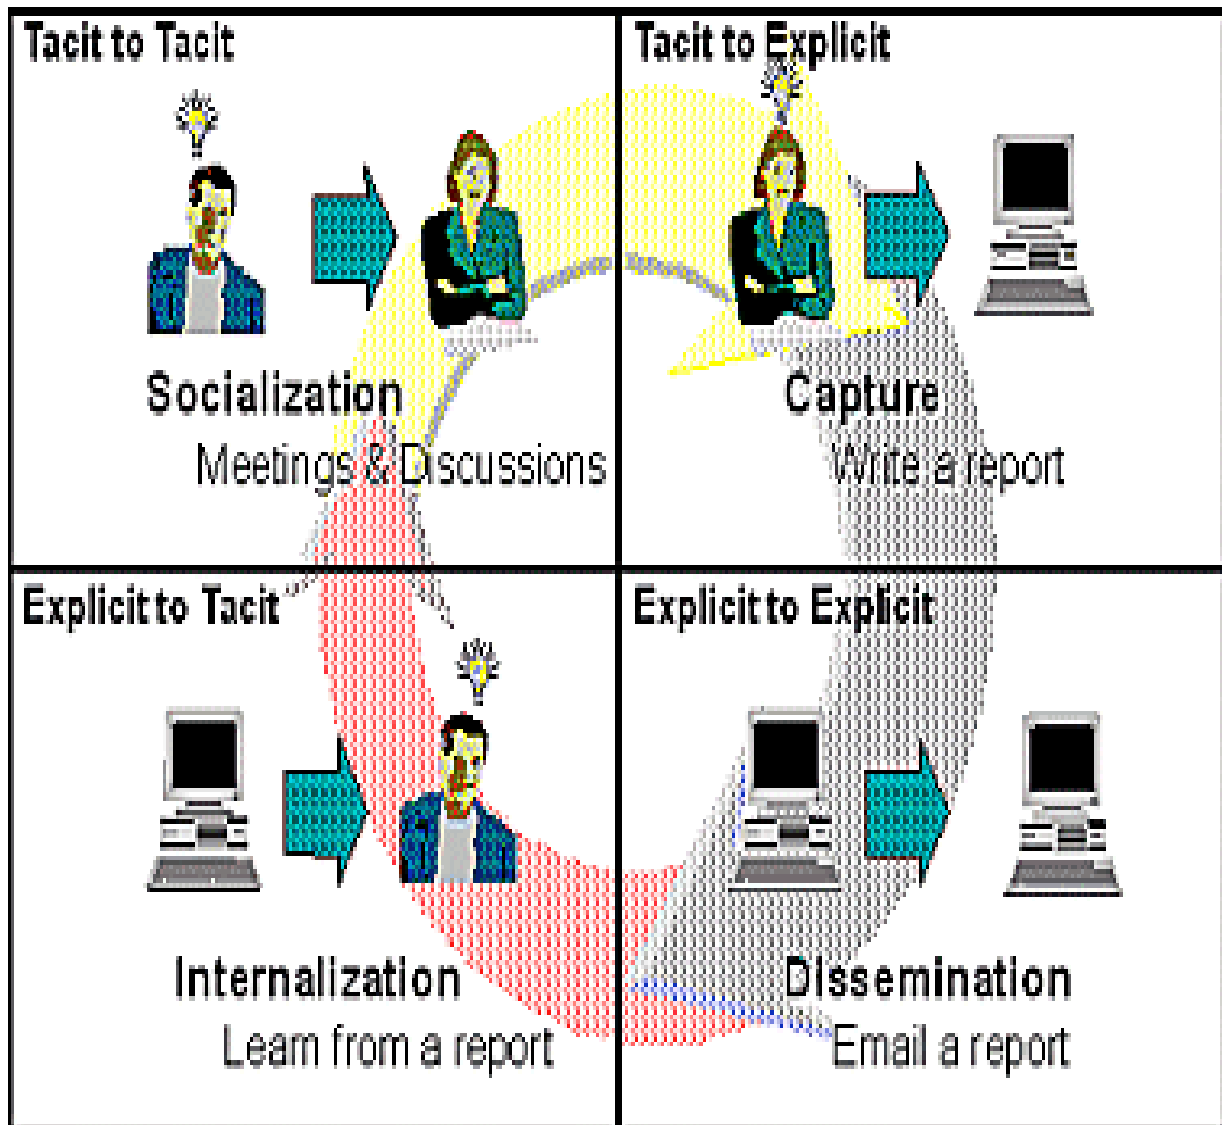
Tacit to Tacit

Socialization
Meetings & Discussions

Tacit to Explicit

Capture
Write a report

Explicit to Tacit

Internalization
Learn from a report

Explicit to Explicit

Dissemination
Email a report